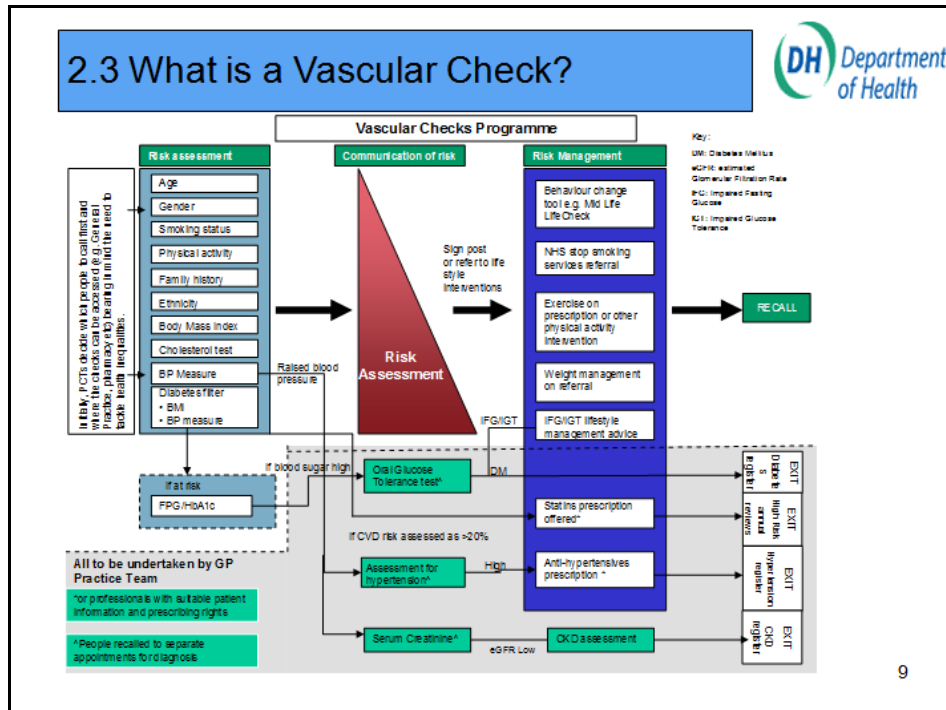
2.3 What is a Vascular Check?

DH Department of Health

Vascular Checks Programme

Key:
DM: Diabetes Mellitus
eGFR: estimated Glomerular Filtration Rate
IFG: Impaired Fasting Glucose
IGT: Impaired Glucose Tolerance

Initially, PCTs decide which people to call first and where the checks can be accessed (e.g. General Practice, pharmacy etc) bearing in mind the need to tackle health inequalities.

Risk assessment
Age
Gender
Smoking status
Physical activity
Family history
Ethnicity
Body Mass Index
Cholesterol test
BP Measure
Diabetes filter
• BMI
• BP measure

Communication of risk
Risk Assessment

Sign post or refer to life style interventions

Risk Management
Behaviour change tool e.g. Mid Life LifeCheck
NHS stop smoking services referral
Exercise on prescription or other physical activity intervention
Weight management on referral
IFG/IGT lifestyle management advice

RECALL

Raised blood pressure

IFG/IGT

If at risk
FPG/HbA1c

If blood sugar high
Oral Glucose Tolerance test^
DM

Statins prescription offered*

If CVD risk assessed as >20%

Assessment for hypertension^
High
Anti-hypertensives prescription *

Serum Creatinine^
eGFR Low
CKD assessment

EXIT Diabetes register
EXIT High Risk annual reviews
EXIT Hypertension register
EXIT CKD register

All to be undertaken by GP Practice Team

*or professionals with suitable patient information and prescribing rights

^People recalled to separate appointments for diagnosis

9